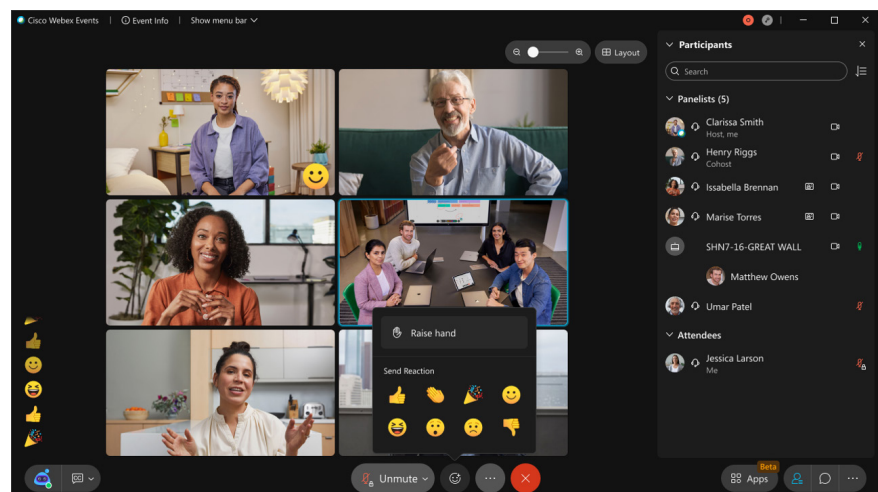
Cisco Webex Events | Event Info | Show menu bar

Layout

Participants

Search

Panelists (5)

Clarissa Smith
Host, me

Henry Riggs
Cohost

Issabella Brennan

Marise Torres

SHN7-16-GREAT WALL

Matthew Owens

Umar Patel

Attendees

Jessica Larson
Me

Raise hand

Send Reaction

Unmute

Beta
Apps